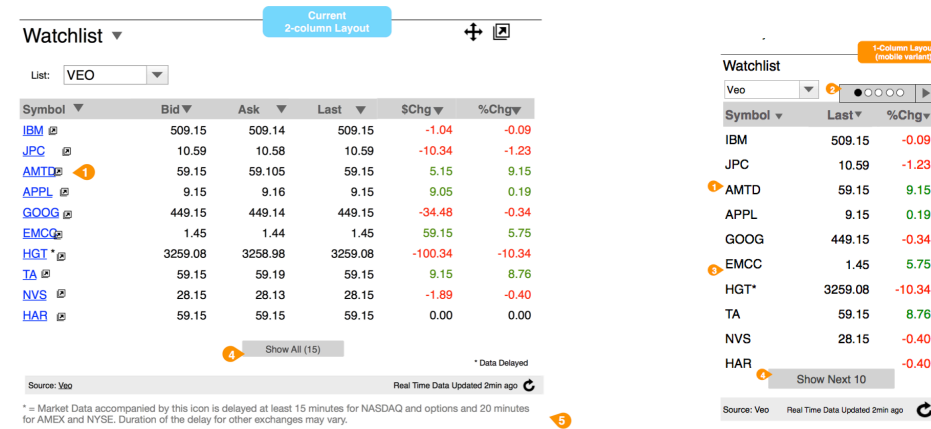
Current 2-column Layout

Watchlist ▼

List: VEO

| Symbol ▼ | Bid ▼ | Ask ▼ | Last ▼ | $Chg ▼ | %Chg ▼ |
|---|---|---|---|---|---|
| IBM | 509.15 | 509.14 | 509.15 | -1.04 | -0.09 |
| JPC | 10.59 | 10.58 | 10.59 | -10.34 | -1.23 |
| AMTD 1 | 59.15 | 59.105 | 59.15 | 5.15 | 9.15 |
| APPL | 9.15 | 9.16 | 9.15 | 9.05 | 0.19 |
| GOOG | 449.15 | 449.14 | 449.15 | -34.48 | -0.34 |
| EMCC | 1.45 | 1.44 | 1.45 | 59.15 | 5.75 |
| HGT * | 3259.08 | 3258.98 | 3259.08 | -100.34 | -10.34 |
| TA | 59.15 | 59.19 | 59.15 | 9.15 | 8.76 |
| NVS | 28.15 | 28.13 | 28.15 | -1.89 | -0.40 |
| HAR | 59.15 | 59.15 | 59.15 | 0.00 | 0.00 |

4 Show All (15)

* Data Delayed

Source: Veo

Real Time Data Updated 2min ago

* = Market Data accompanied by this icon is delayed at least 15 minutes for NASDAQ and options and 20 minutes for AMEX and NYSE. Duration of the delay for other exchanges may vary.

5

1-Column Layout (mobile variant)

Watchlist

Veo

2

| Symbol ▼ | Last ▼ | %Chg ▼ |
|---|---|---|
| IBM | 509.15 | -0.09 |
| JPC | 10.59 | -1.23 |
| 1 AMTD | 59.15 | 9.15 |
| APPL | 9.15 | 0.19 |
| GOOG | 449.15 | -0.34 |
| 3 EMCC | 1.45 | 5.75 |
| HGT* | 3259.08 | -10.34 |
| TA | 59.15 | 8.76 |
| NVS | 28.15 | -0.40 |
| HAR | | -0.40 |

4 Show Next 10

Source: Veo Real Time Data Updated 2min ago